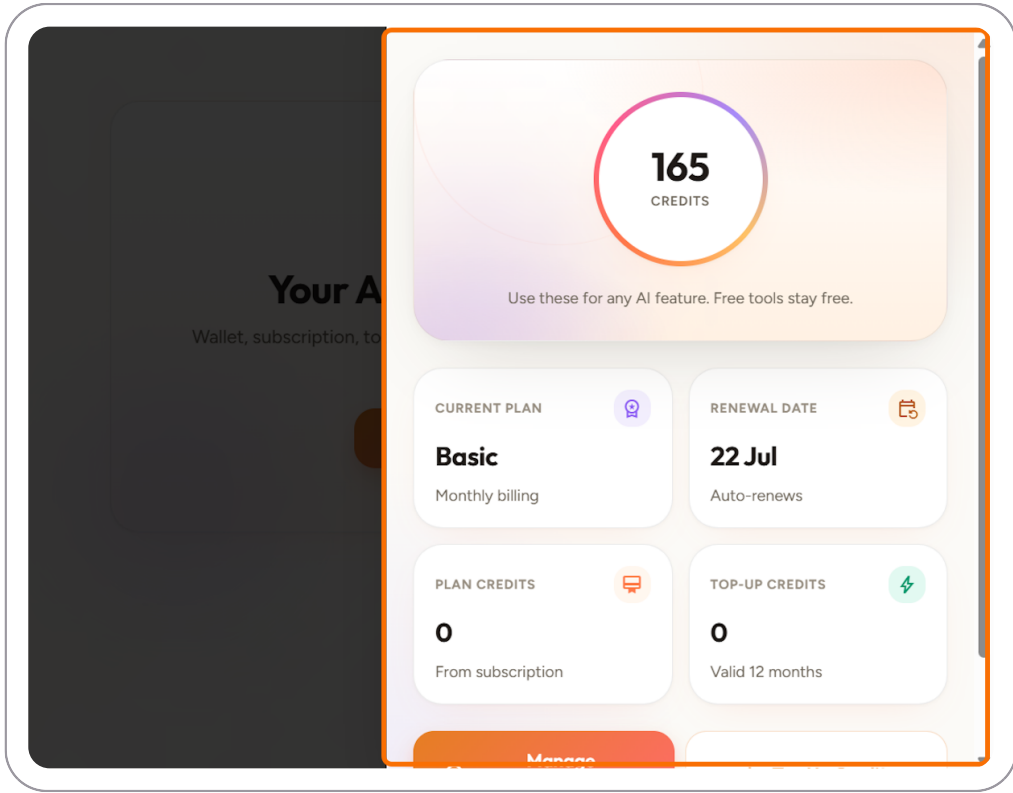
Your A

Wallet, subscription, to

165
CREDITS

Use these for any AI feature. Free tools stay free.

CURRENT PLAN
Basic
Monthly billing

RENEWAL DATE
22 Jul
Auto-renews

PLAN CREDITS
0
From subscription

TOP-UP CREDITS
0
Valid 12 months

Manage
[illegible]